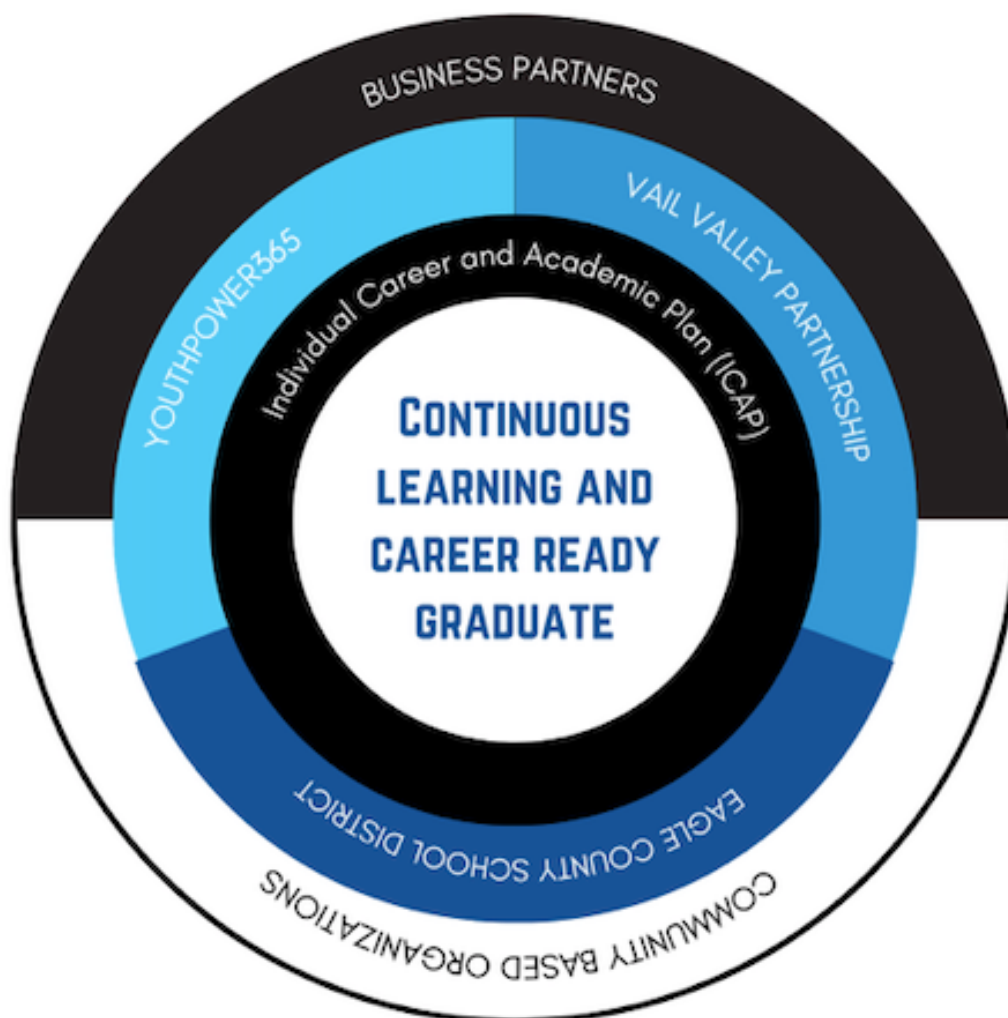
BUSINESS PARTNERS

YOUTHPOWER365

VAIL VALLEY PARTNERSHIP

Individual Career and Academic Plan (ICAP)

CONTINUOUS LEARNING AND CAREER READY GRADUATE

EAGLE COUNTY SCHOOL DISTRICT

COMMUNITY BASED ORGANIZATIONS